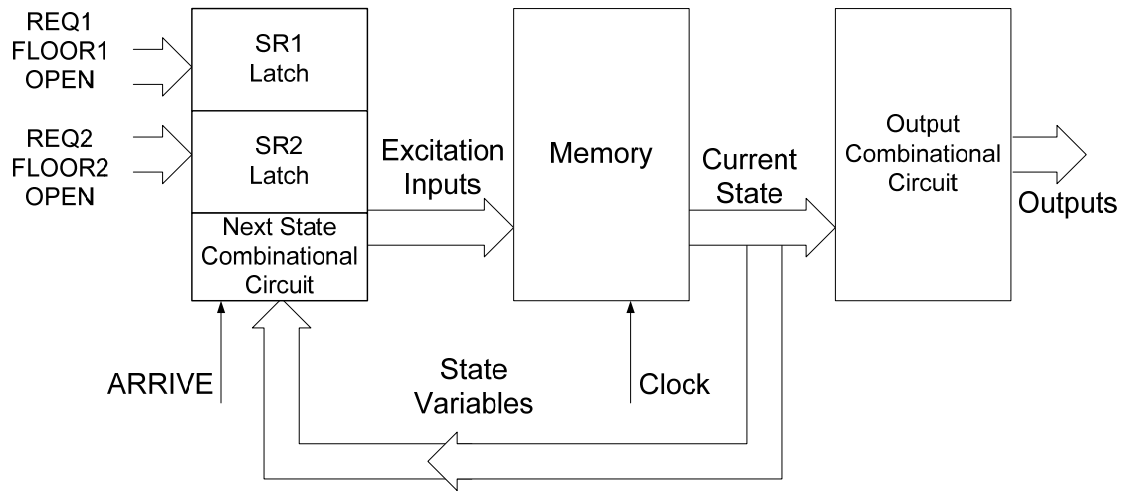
REQ1
FLOOR1
OPEN

SR1
Latch

REQ2
FLOOR2
OPEN

SR2
Latch

Next State
Combinational
Circuit

ARRIVE

Excitation
Inputs

Memory

Current
State

Output
Combinational
Circuit

Outputs

State
Variables

Clock